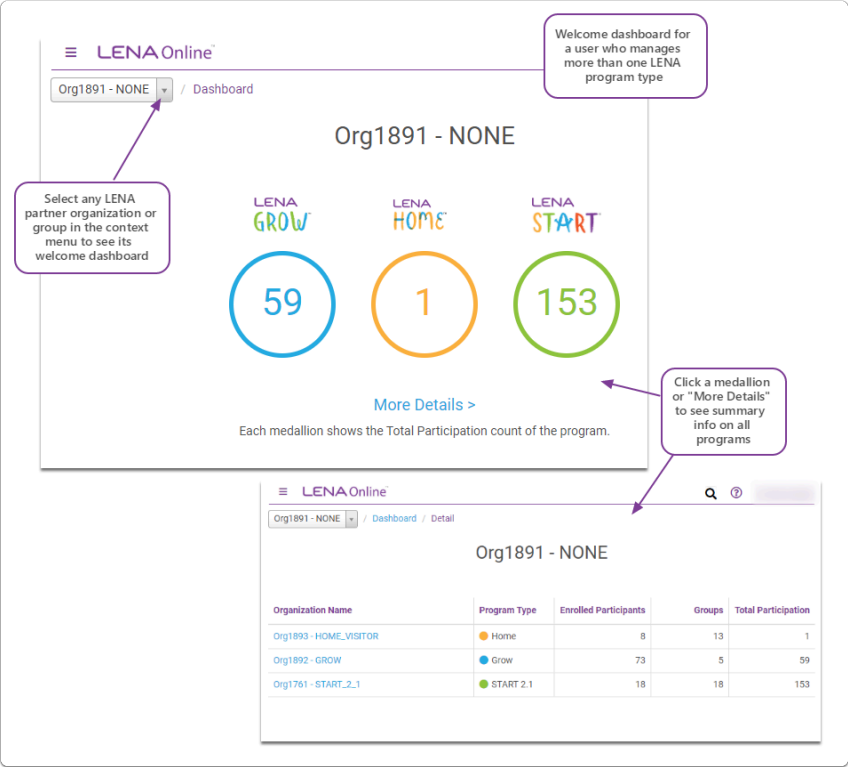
≡ LENA Online™

Welcome dashboard for a user who manages more than one LENA program type

Org1891 - NONE / Dashboard

Org1891 - NONE

Select any LENA partner organization or group in the context menu to see its welcome dashboard

LENA GROW™

LENA HOME™

LENA START™

59

1

153

More Details >

Each medallion shows the Total Participation count of the program.

Click a medallion or "More Details" to see summary info on all programs

≡ LENA Online™

Org1891 - NONE / Dashboard / Detail

Org1891 - NONE

| Organization Name | Program Type | Enrolled Participants | Groups | Total Participation |
|---|---|---|---|---|
| Org1893 - HOME_VISITOR | Home | 8 | 13 | 1 |
| Org1892 - GROW | Grow | 73 | 5 | 59 |
| Org1761 - START_2_1 | START 2.1 | 18 | 18 | 153 |